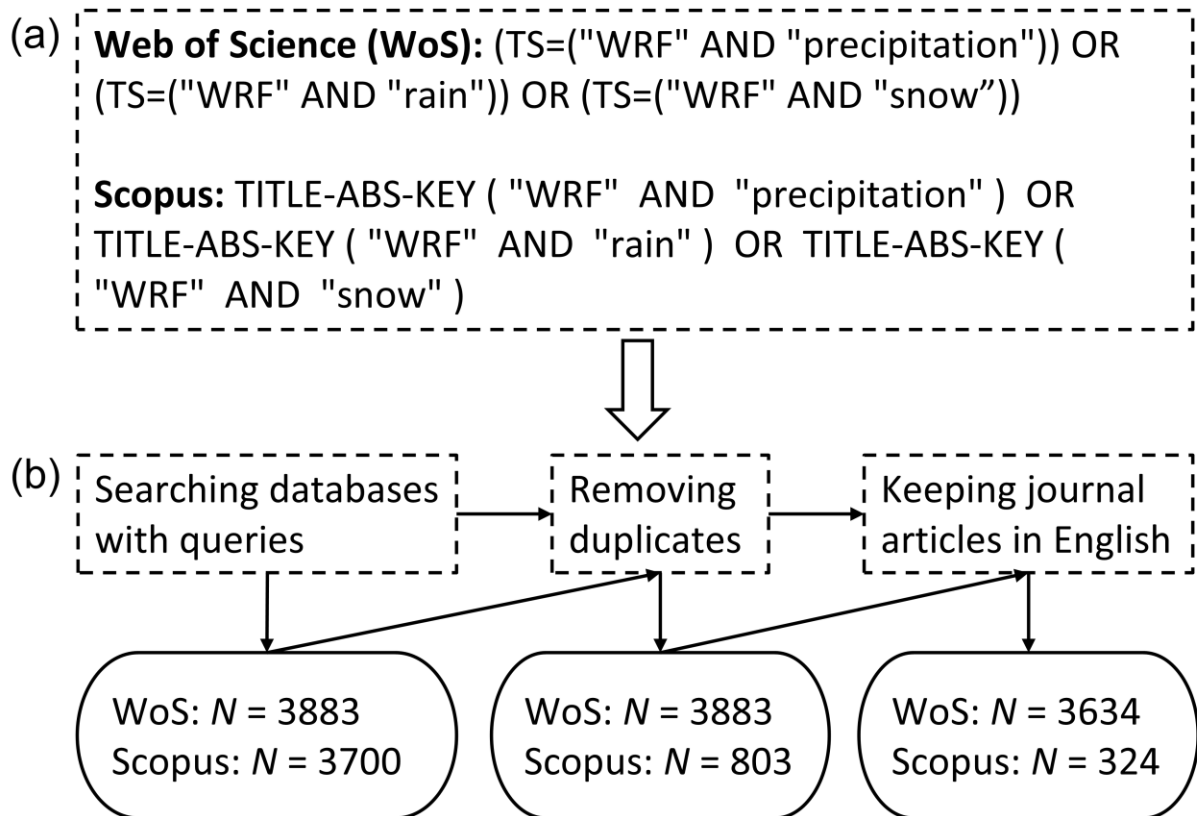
(a)

**Web of Science (WoS):** (TS=("WRF" AND "precipitation")) OR (TS=("WRF" AND "rain")) OR (TS=("WRF" AND "snow”))

**Scopus:** TITLE-ABS-KEY ( "WRF" AND "precipitation" ) OR TITLE-ABS-KEY ( "WRF" AND "rain" ) OR TITLE-ABS-KEY ( "WRF" AND "snow" )

(b)

Searching databases with queries

Removing duplicates

Keeping journal articles in English

WoS: $N$ = 3883
Scopus: $N$ = 3700

WoS: $N$ = 3883
Scopus: $N$ = 803

WoS: $N$ = 3634
Scopus: $N$ = 324